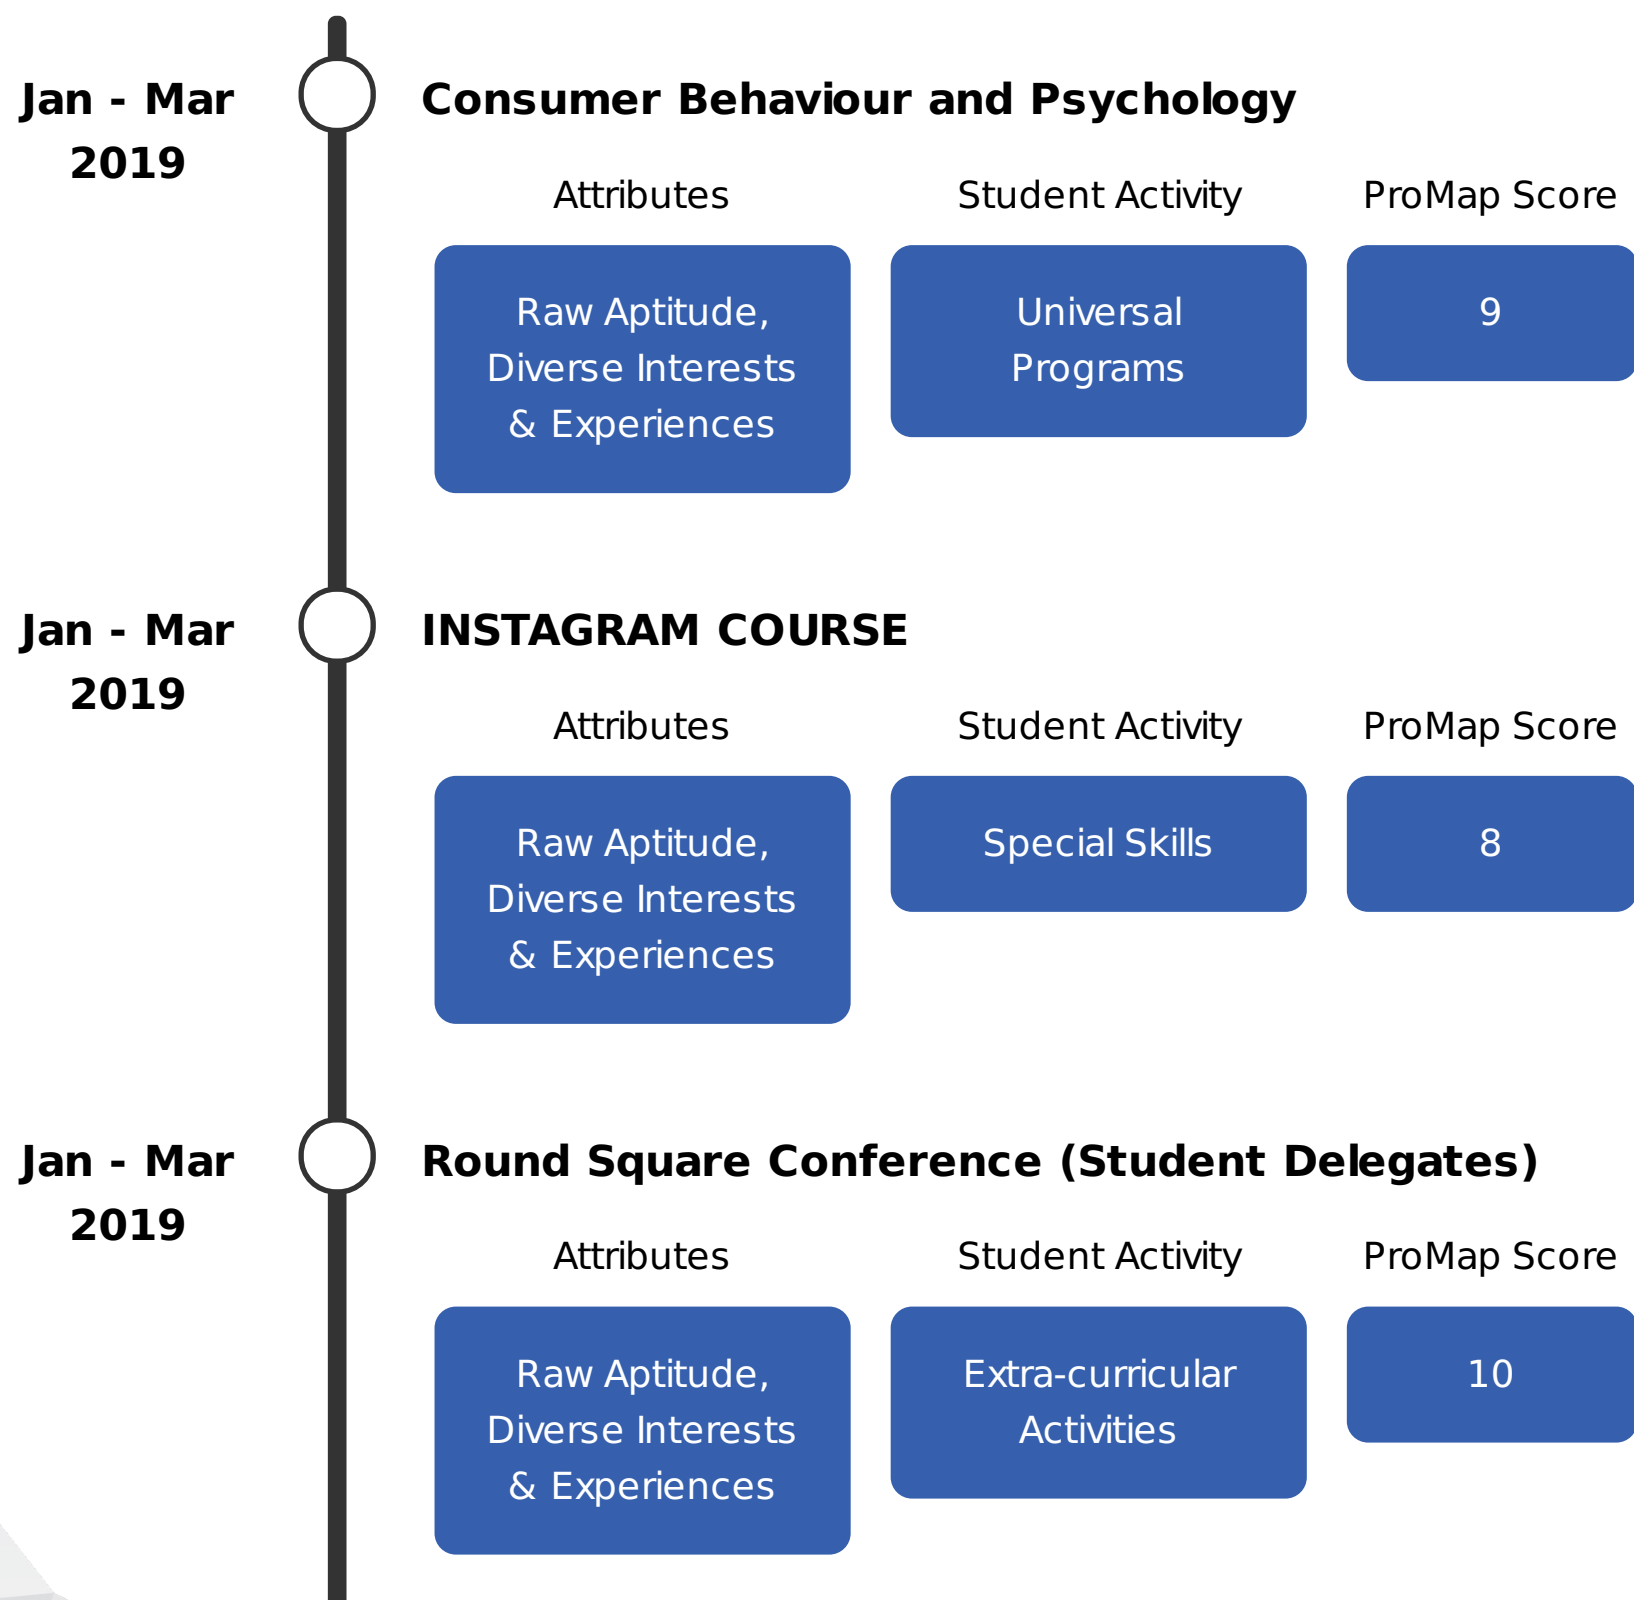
Jan - Mar 2019

Consumer Behaviour and Psychology

Attributes

Student Activity

ProMap Score

Raw Aptitude, Diverse Interests & Experiences

Universal Programs

9

Jan - Mar 2019

INSTAGRAM COURSE

Attributes

Student Activity

ProMap Score

Raw Aptitude, Diverse Interests & Experiences

Special Skills

8

Jan - Mar 2019

Round Square Conference (Student Delegates)

Attributes

Student Activity

ProMap Score

Raw Aptitude, Diverse Interests & Experiences

Extra-curricular Activities

10